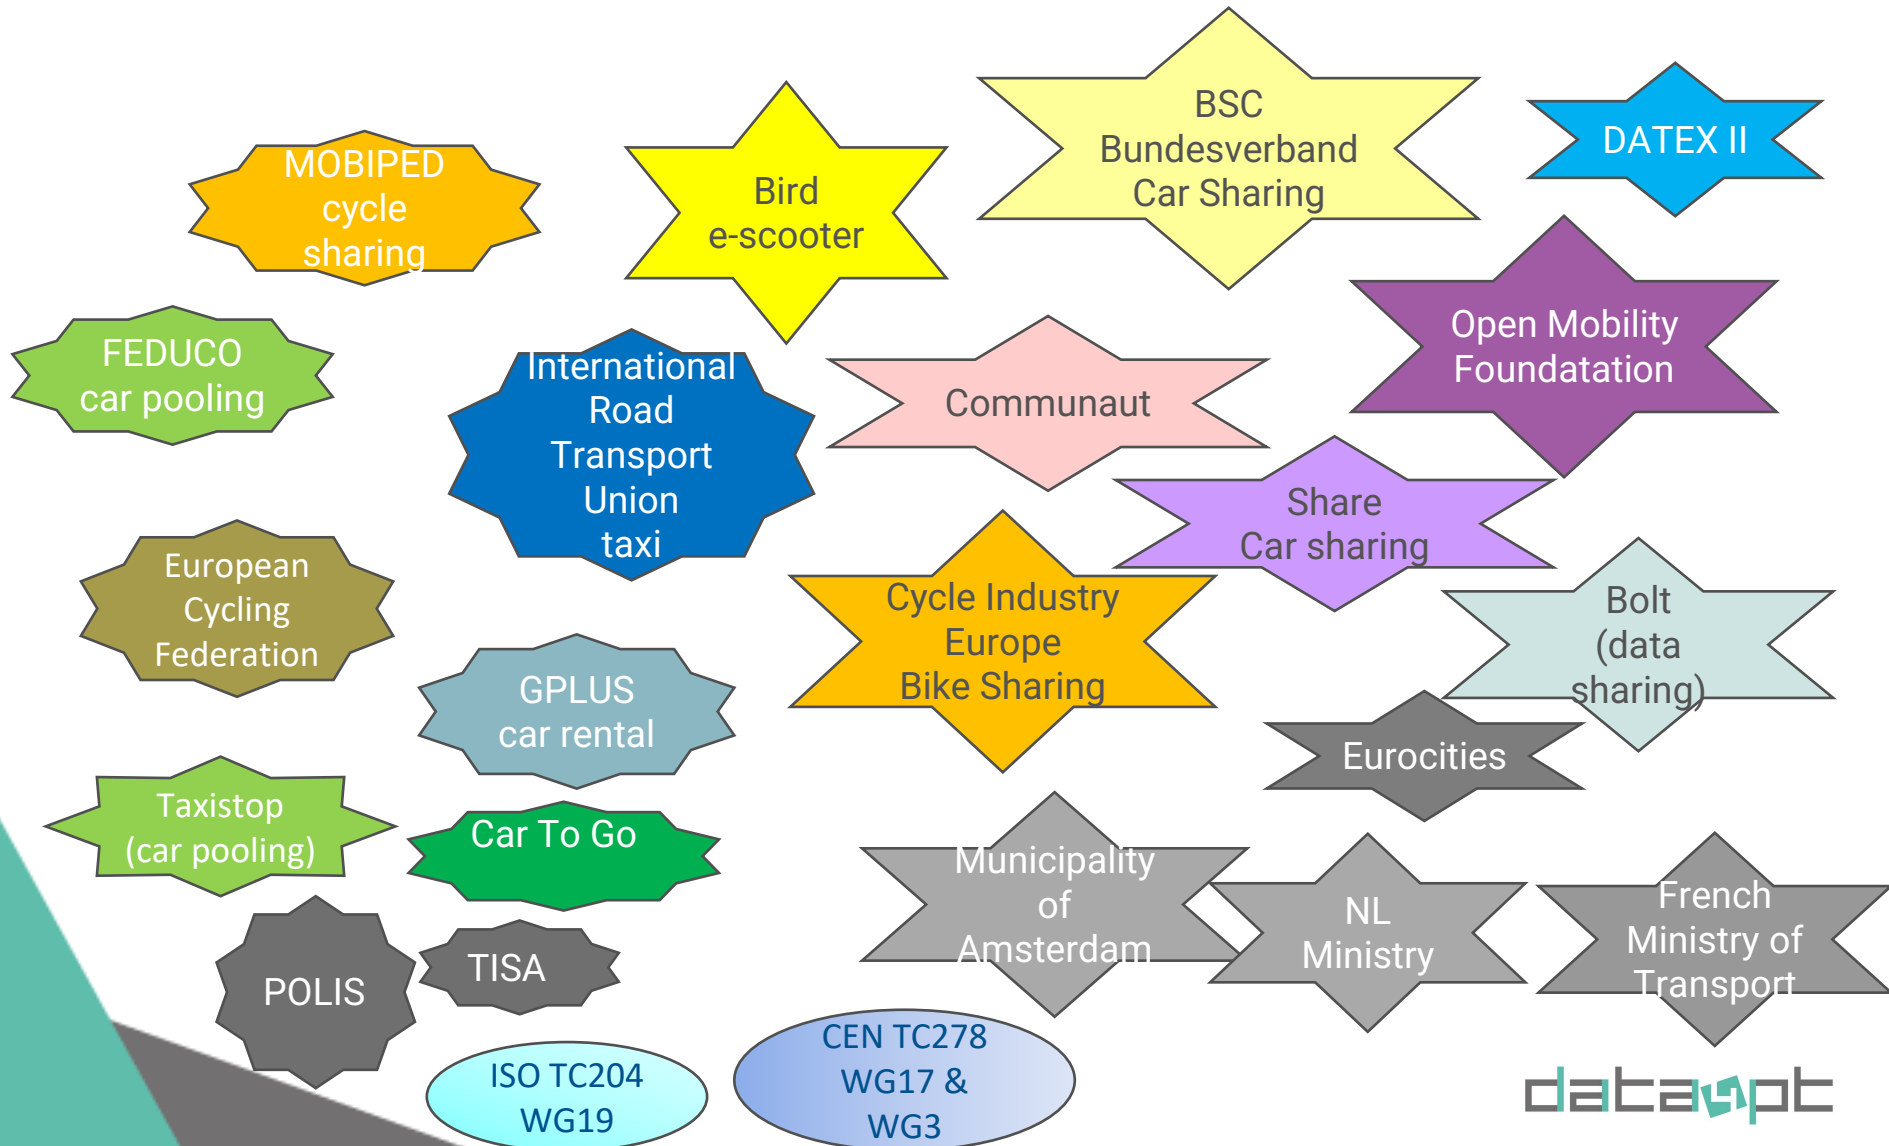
MOBIPED cycle sharing

Bird e-scooter

BSC Bundesverband Car Sharing

DATEX II

FEDUCO car pooling

International Road Transport Union taxi

Communaut

Open Mobility Foundatation

Share Car sharing

European Cycling Federation

Cycle Industry Europe Bike Sharing

Bolt (data sharing)

GPLUS car rental

Eurocities

Taxistop (car pooling)

Car To Go

Municipality of Amsterdam

NL Ministry

French Ministry of Transport

POLIS

TISA

ISO TC204 WG19

CEN TC278 WG17 & WG3

datazpt